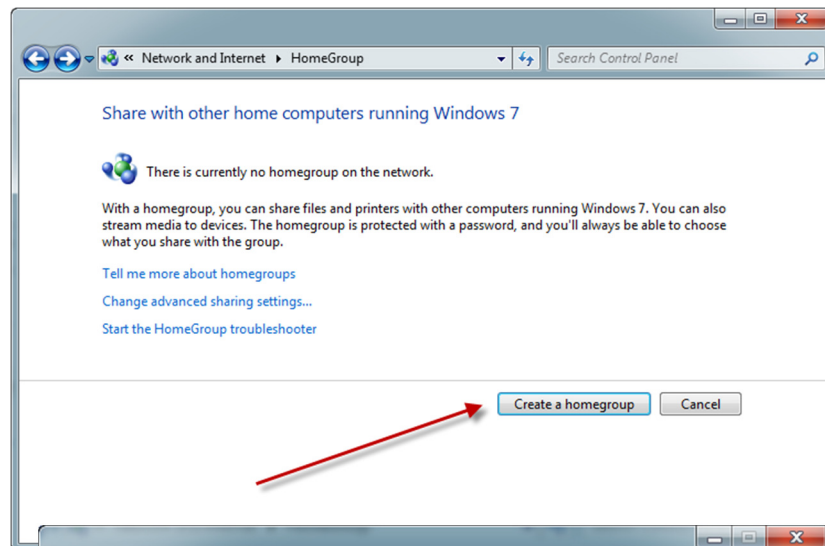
« Network and Internet ▸ HomeGroup

Search Control Panel

Share with other home computers running Windows 7

There is currently no homegroup on the network.

With a homegroup, you can share files and printers with other computers running Windows 7. You can also stream media to devices. The homegroup is protected with a password, and you'll always be able to choose what you share with the group.

Tell me more about homegroups

Change advanced sharing settings...

Start the HomeGroup troubleshooter

Create a homegroup

Cancel